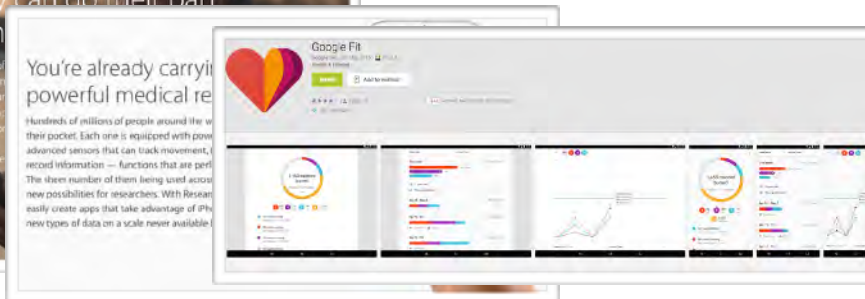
You're already carryi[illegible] powerful medical re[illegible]

Hundreds of millions of people around the w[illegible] their pocket. Each one is equipped with pow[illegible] advanced sensors that can track movement, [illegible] record information — functions that are perf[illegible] The sheer number of them being used acros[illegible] new possibilities for researchers. With Resear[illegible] easily create apps that take advantage of iPh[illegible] new types of data on a scale never available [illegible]

Google Fit

Add to wishlist